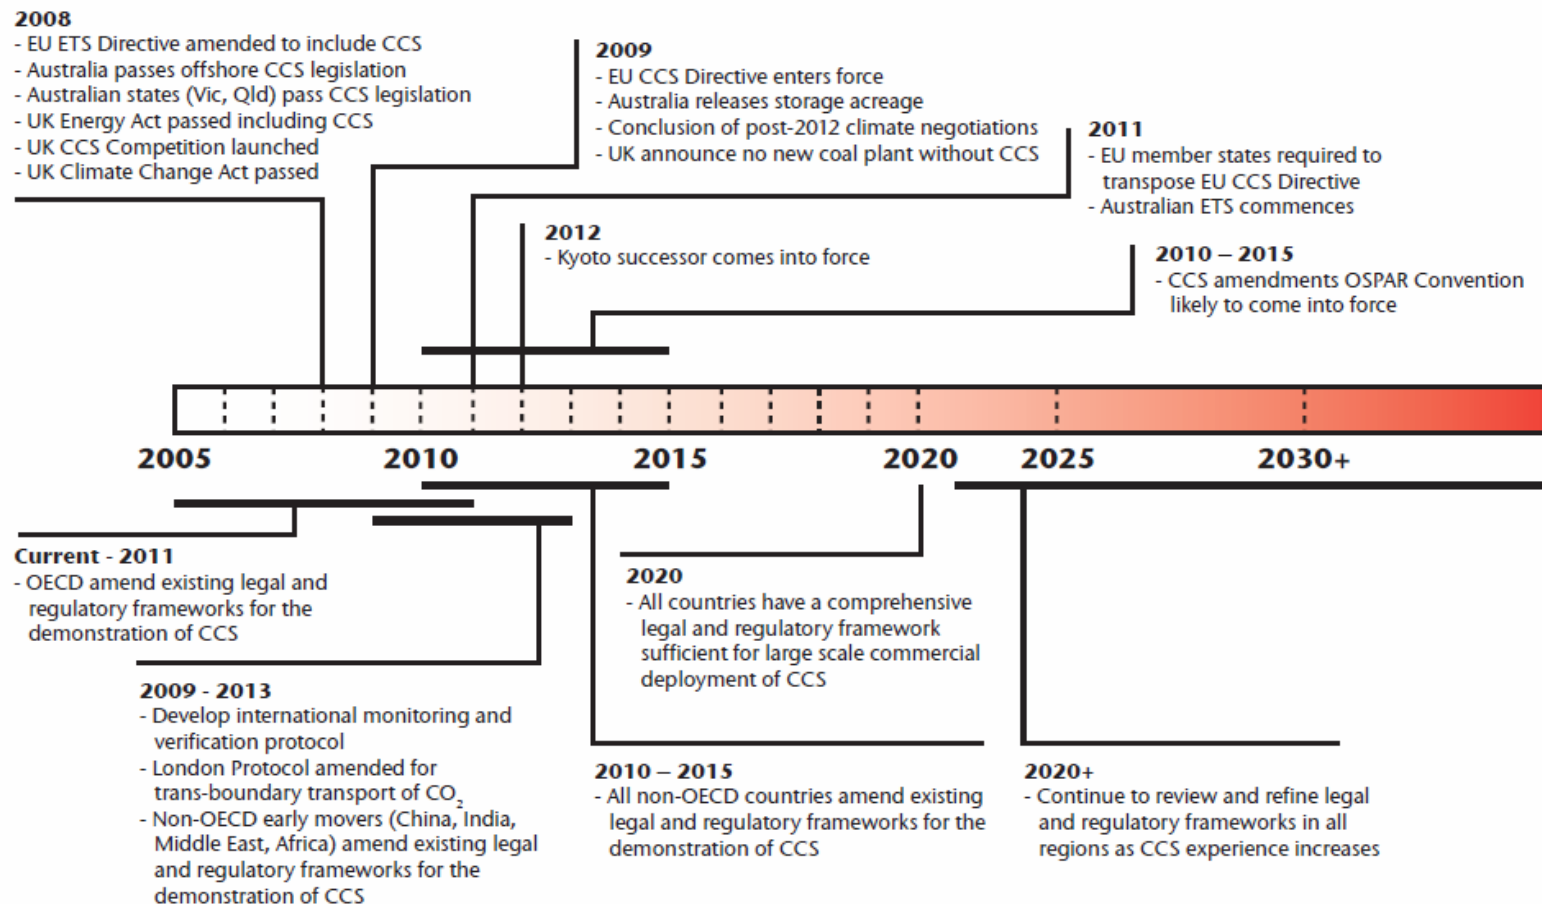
**2008**
- EU ETS Directive amended to include CCS
- Australia passes offshore CCS legislation
- Australian states (Vic, Qld) pass CCS legislation
- UK Energy Act passed including CCS
- UK CCS Competition launched
- UK Climate Change Act passed

**2009**
- EU CCS Directive enters force
- Australia releases storage acreage
- Conclusion of post-2012 climate negotiations
- UK announce no new coal plant without CCS

**2011**
- EU member states required to transpose EU CCS Directive
- Australian ETS commences

**2012**
- Kyoto successor comes into force

**2010 – 2015**
- CCS amendments OSPAR Convention likely to come into force

2005 2010 2015 2020 2025 2030+

**Current - 2011**
- OECD amend existing legal and regulatory frameworks for the demonstration of CCS

**2020**
- All countries have a comprehensive legal and regulatory framework sufficient for large scale commercial deployment of CCS

**2009 - 2013**
- Develop international monitoring and verification protocol
- London Protocol amended for trans-boundary transport of $CO_2$
- Non-OECD early movers (China, India, Middle East, Africa) amend existing legal and regulatory frameworks for the demonstration of CCS

**2010 – 2015**
- All non-OECD countries amend existing legal and regulatory frameworks for the demonstration of CCS

**2020+**
- Continue to review and refine legal and regulatory frameworks in all regions as CCS experience increases